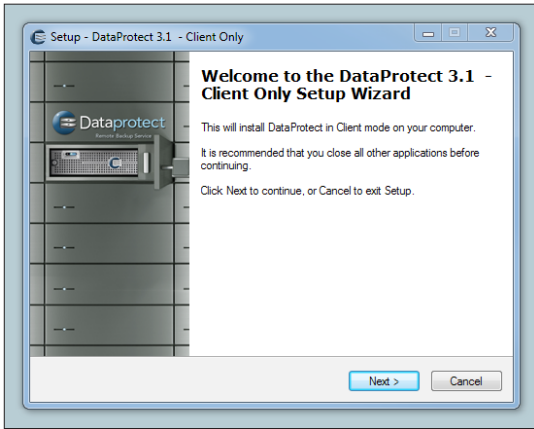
Setup - DataProtect 3.1 - Client Only

Dataprotect
Remote Backup Service

Welcome to the DataProtect 3.1 - Client Only Setup Wizard

This will install DataProtect in Client mode on your computer.

It is recommended that you close all other applications before continuing.

Click Next to continue, or Cancel to exit Setup.

Next >
Cancel